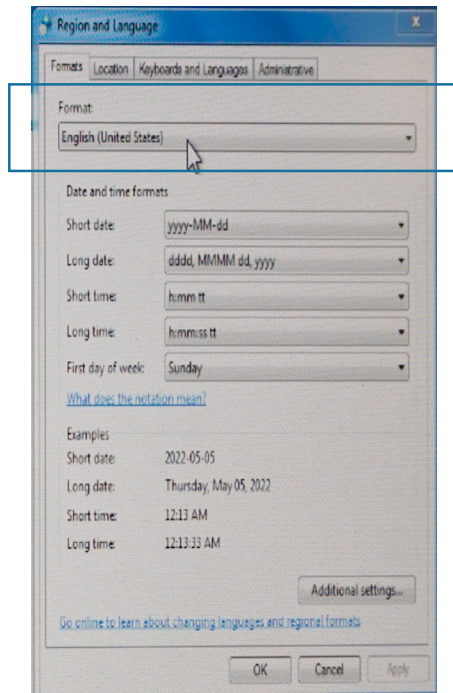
Region and Language

Formats | Location | Keyboards and Languages | Administrative

Format:

English (United States)

Date and time formats

Short date: yyyy-MM-dd

Long date: dddd, MMMM dd, yyyy

Short time: h:mm tt

Long time: h:mm:ss tt

First day of week: Sunday

What does the notation mean?

Examples

Short date: 2022-05-05

Long date: Thursday, May 05, 2022

Short time: 12:13 AM

Long time: 12:13:33 AM

Additional settings...

Go online to learn about changing languages and regional formats

OK | Cancel | Apply